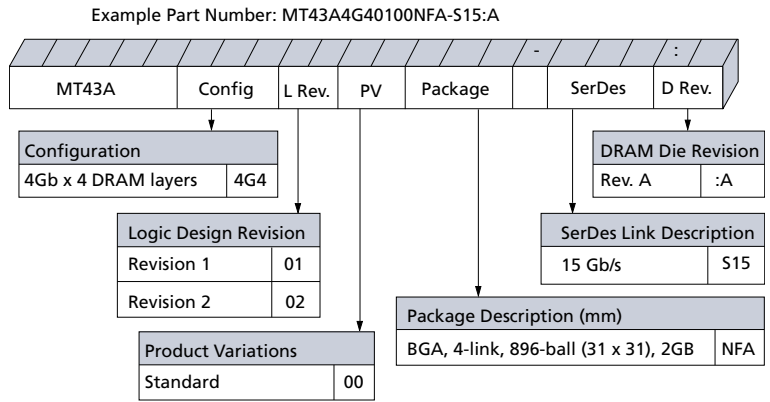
Example Part Number: MT43A4G40100NFA-S15:A

-

:

| MT43A | Config | L Rev. | PV | Package | | SerDes | D Rev. |
|---|---|---|---|---|---|---|---|

| Configuration | |
|---|---|
| 4Gb x 4 DRAM layers | 4G4 |

| Logic Design Revision | |
|---|---|
| Revision 1 | 01 |
| Revision 2 | 02 |

| Product Variations | |
|---|---|
| Standard | 00 |

| DRAM Die Revision | |
|---|---|
| Rev. A | :A |

| SerDes Link Description | |
|---|---|
| 15 Gb/s | S15 |

| Package Description (mm) | |
|---|---|
| BGA, 4-link, 896-ball (31 x 31), 2GB | NFA |